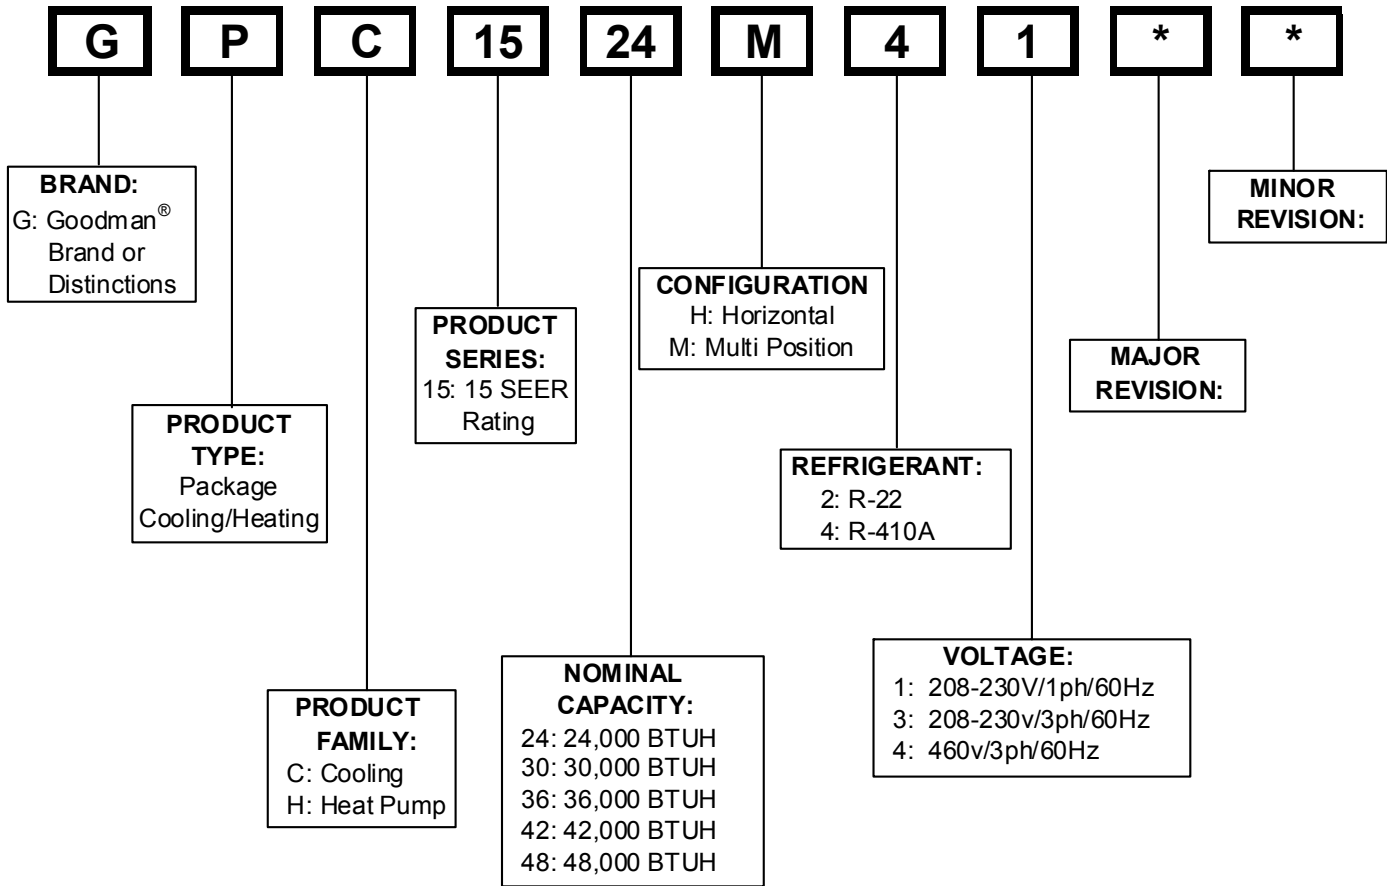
G P C 15 24 M 4 1 * *

BRAND:
G: Goodman®
Brand or
Distinctions

PRODUCT
TYPE:
Package
Cooling/Heating

PRODUCT
FAMILY:
C: Cooling
H: Heat Pump

PRODUCT
SERIES:
15: 15 SEER
Rating

NOMINAL
CAPACITY:
24: 24,000 BTUH
30: 30,000 BTUH
36: 36,000 BTUH
42: 42,000 BTUH
48: 48,000 BTUH

CONFIGURATION
H: Horizontal
M: Multi Position

REFRIGERANT:
2: R-22
4: R-410A

VOLTAGE:
1: 208-230V/1ph/60Hz
3: 208-230v/3ph/60Hz
4: 460v/3ph/60Hz

MAJOR
REVISION:

MINOR
REVISION: